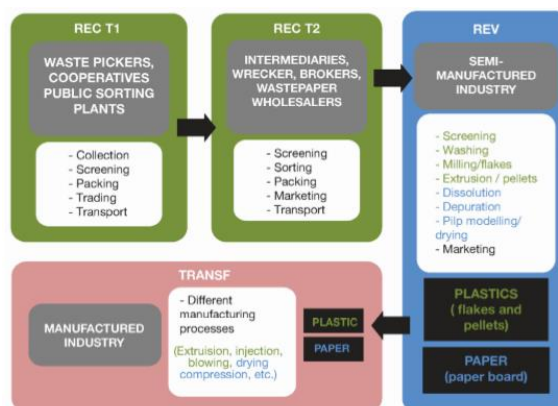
REC T1

WASTE PICKERS, COOPERATIVES PUBLIC SORTING PLANTS

- Collection
- Screening
- Packing
- Trading
- Transport

REC T2

INTERMEDIARIES, WRECKER, BROKERS, WASTEPAPER WHOLESALERS

- Screening
- Sorting
- Packing
- Marketing
- Transport

REV

SEMI-MANUFACTURED INDUSTRY

- Screening
- Washing
- Milling/flakes
- Extrusion / pellets
- Dissolution
- Depuration
- Pilp modelling/ drying
- Marketing

PLASTICS ( flakes and pellets)

PAPER (paper board)

TRANSF

MANUFACTURED INDUSTRY

- Different manufacturing processes

(Extruision, injection, blowing, drying compression, etc.)

PLASTIC

PAPER